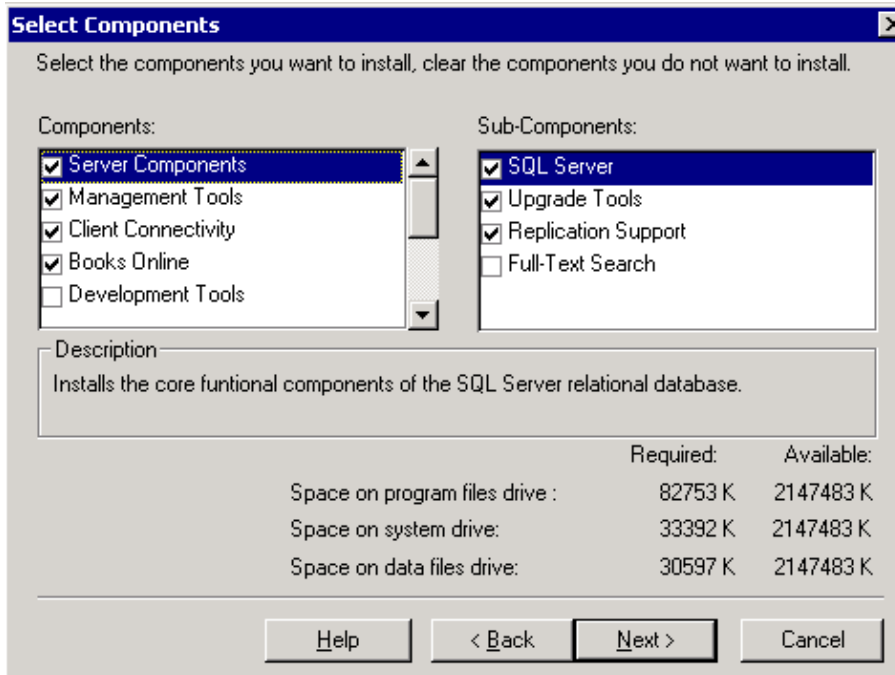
Select Components

Select the components you want to install, clear the components you do not want to install.

Components:

Server Components
Management Tools
Client Connectivity
Books Online
Development Tools

Sub-Components:

SQL Server
Upgrade Tools
Replication Support
Full-Text Search

Description

Installs the core funtional components of the SQL Server relational database.

| | Required: | Available: |
|---|---|---|
| Space on program files drive : | 82753 K | 2147483 K |
| Space on system drive: | 33392 K | 2147483 K |
| Space on data files drive: | 30597 K | 2147483 K |

Help
< Back
Next >
Cancel